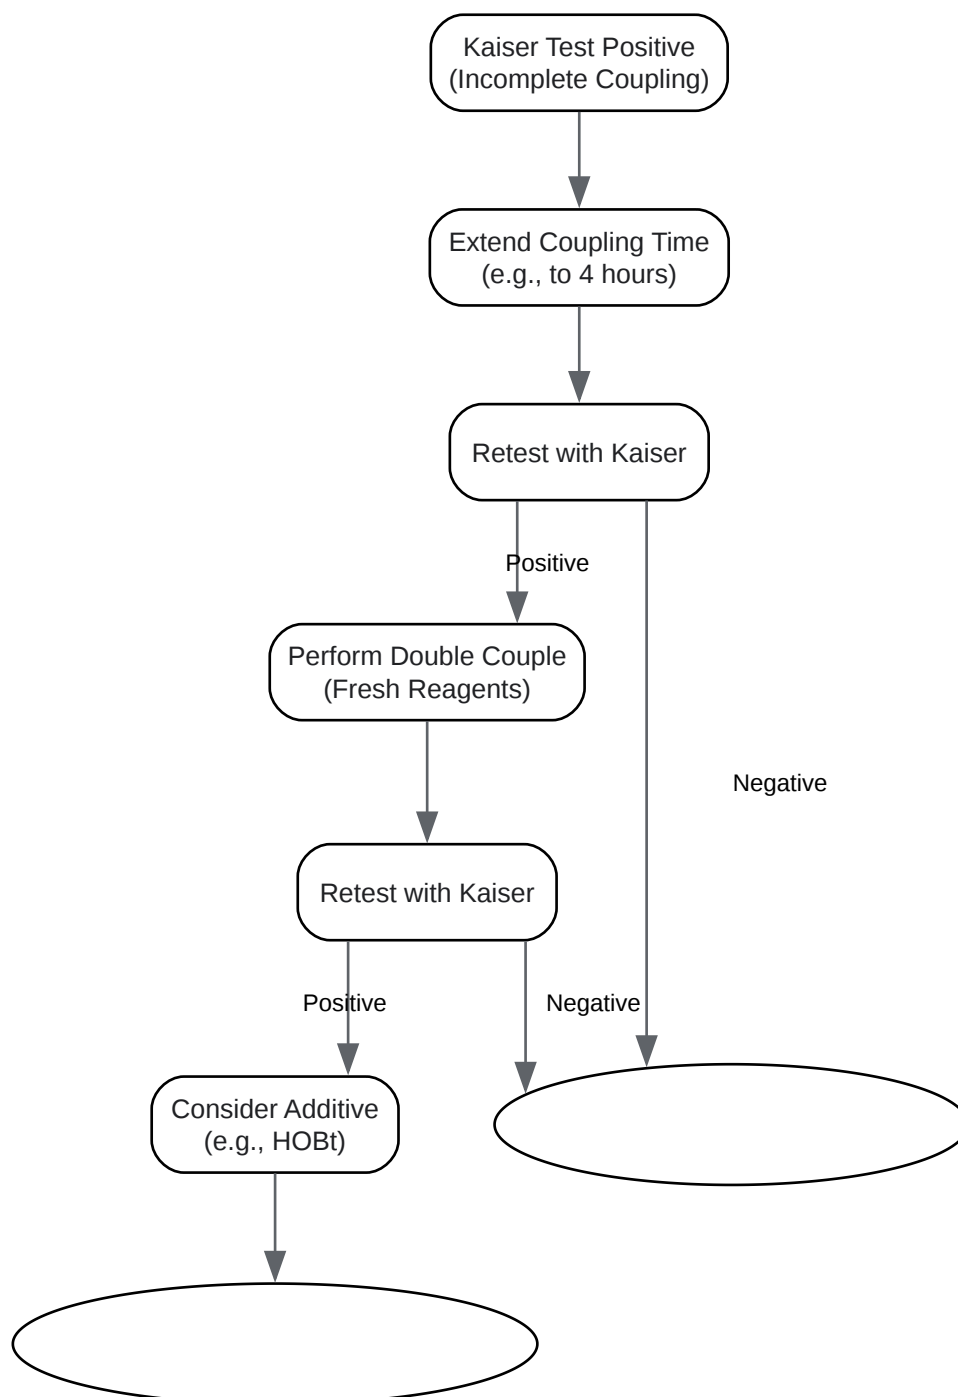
Kaiser Test Positive
(Incomplete Coupling)

Extend Coupling Time
(e.g., to 4 hours)

Retest with Kaiser

Positive

Negative

Perform Double Couple
(Fresh Reagents)

Retest with Kaiser

Positive

Negative

Consider Additive
(e.g., HOBt)